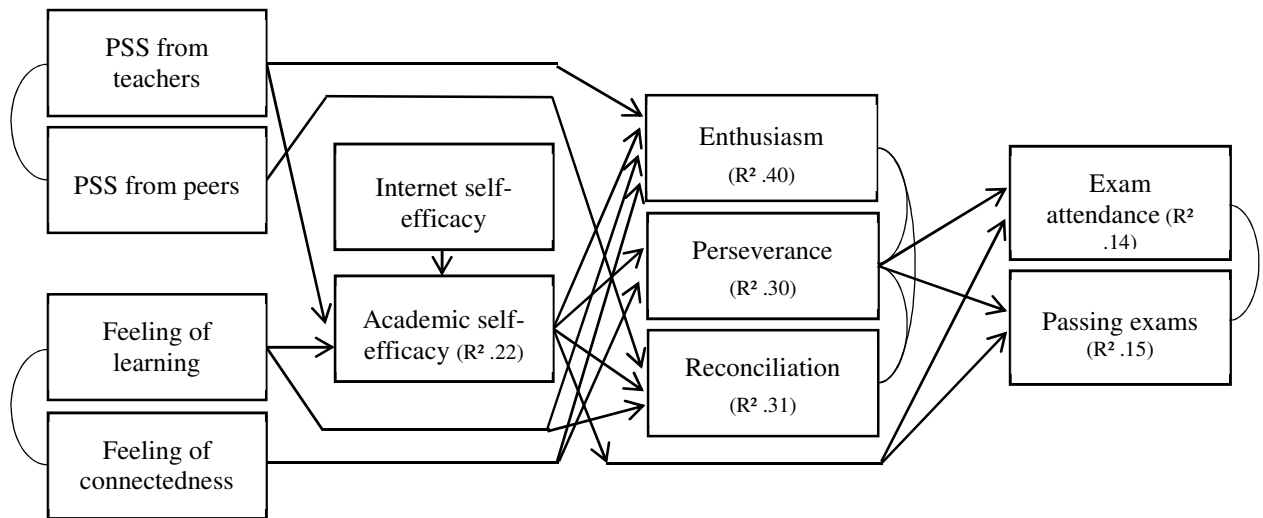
PSS from teachers

PSS from peers

Internet self-efficacy

Academic self-efficacy (R² .22)

Feeling of learning

Feeling of connectedness

Enthusiasm (R² .40)

Perseverance (R² .30)

Reconciliation (R² .31)

Exam attendance (R² .14)

Passing exams (R² .15)